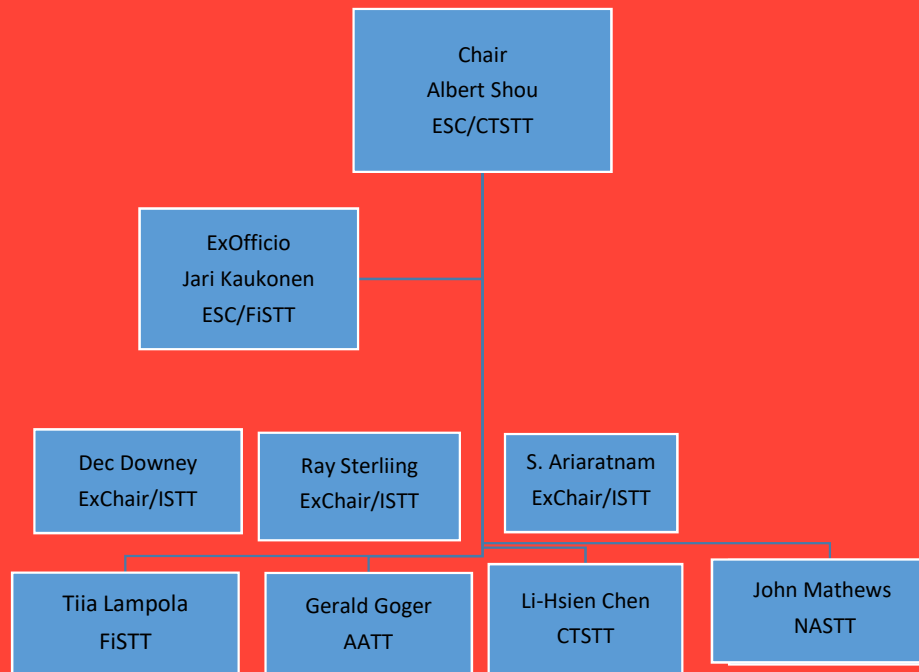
Chair
Albert Shou
ESC/CTSTT

ExOfficio
Jari Kaukonen
ESC/FiSTT

Dec Downey
ExChair/ISTT

Ray Sterliing
ExChair/ISTT

S. Ariaratnam
ExChair/ISTT

Tiia Lampola
FiSTT

Gerald Goger
AATT

Li-Hsien Chen
CTSTT

John Mathews
NASTT